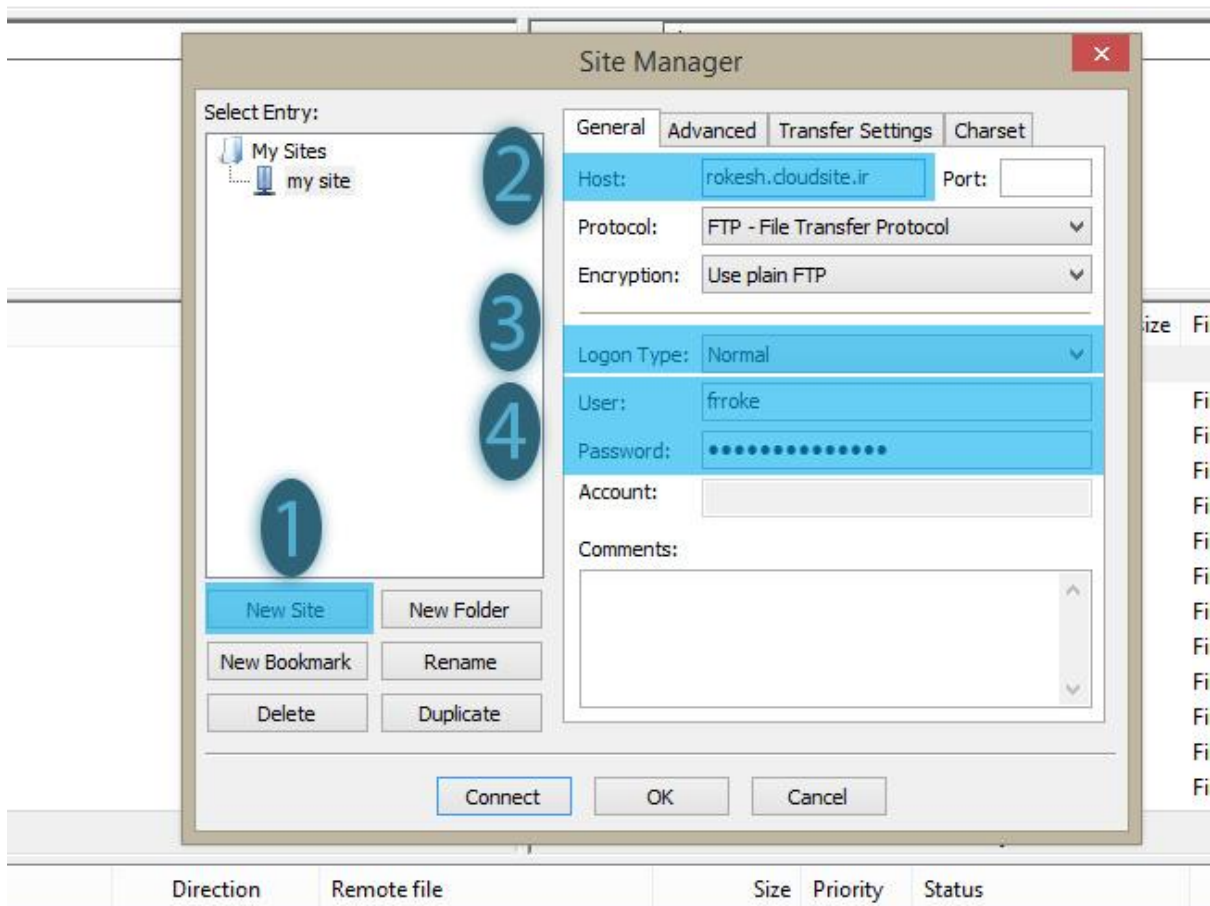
Site Manager

Select Entry:

My Sites

my site

General | Advanced | Transfer Settings | Charset

2

Host: rokesh.cloudsite.ir Port:

Protocol: FTP - File Transfer Protocol

Encryption: Use plain FTP

3

Logon Type: Normal

4

User: frroke

Password: ••••••••••••••

Account:

Comments:

1

New Site | New Folder

New Bookmark | Rename

Delete | Duplicate

Connect | OK | Cancel

ize Fi

Fi
Fi
Fi
Fi
Fi
Fi
Fi
Fi
Fi
Fi
Fi
Fi

Direction Remote file Size Priority Status